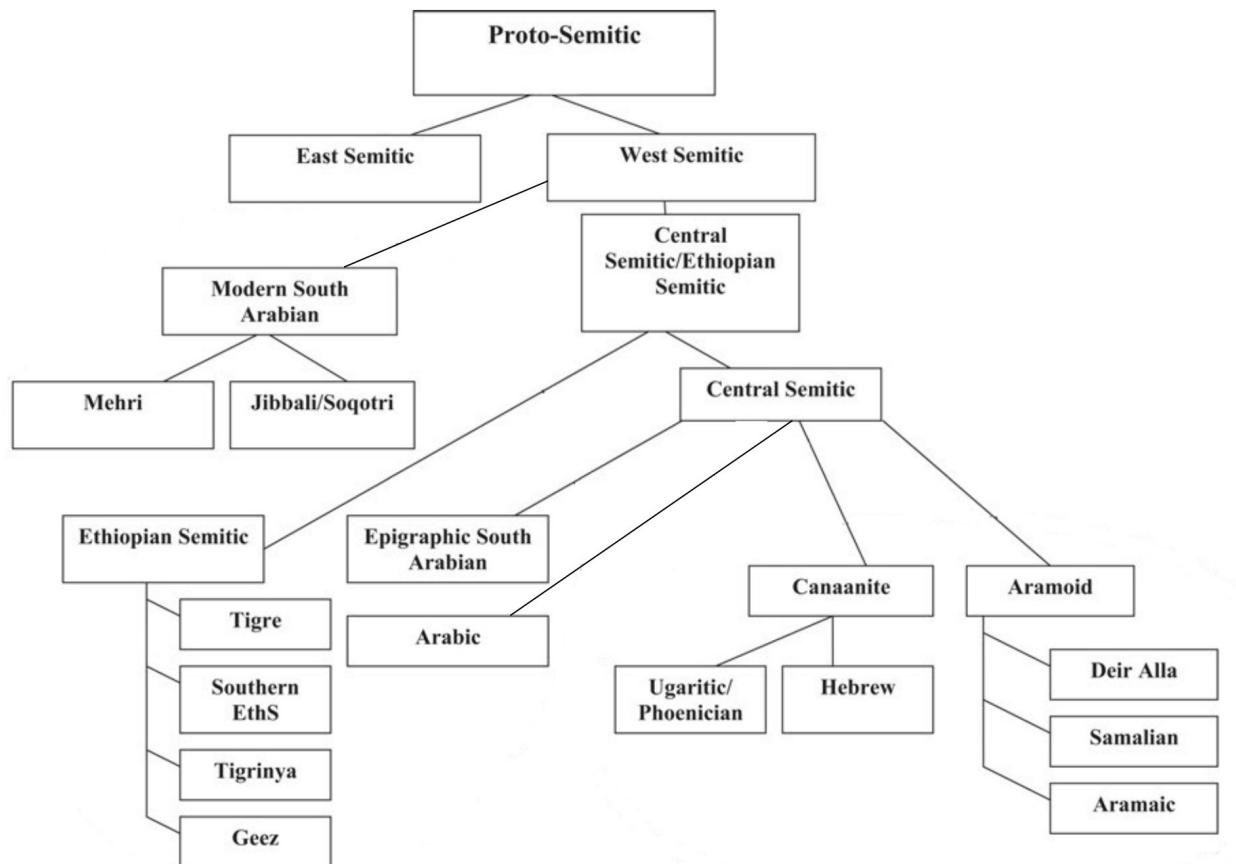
Proto-Semitic

East Semitic

West Semitic

Modern South Arabian

Central Semitic/Ethiopian Semitic

Mehri

Jibbali/Soqotri

Central Semitic

Ethiopian Semitic

Epigraphic South Arabian

Canaanite

Aramoid

Tigre

Arabic

Southern EthS

Ugaritic/ Phoenician

Hebrew

Deir Alla

Samalian

Tigrinya

Aramaic

Geez